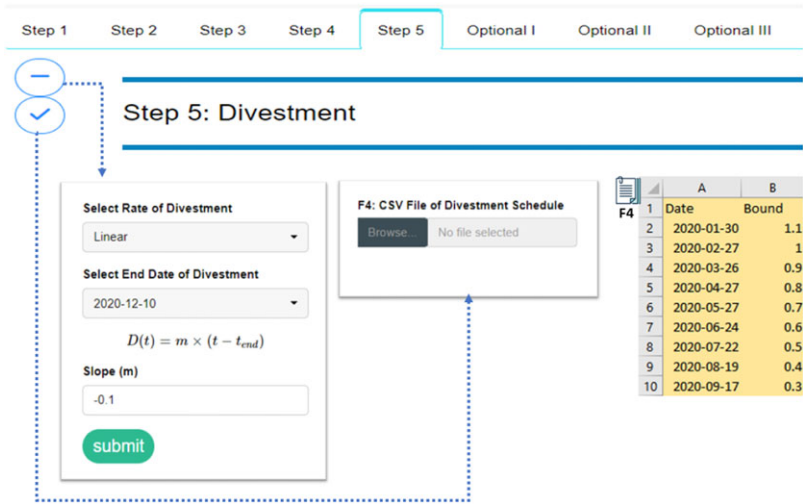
Step 1 | Step 2 | Step 3 | Step 4 | Step 5 | Optional I | Optional II | Optional III

Step 5: Divestment

Select Rate of Divestment

Linear

Select End Date of Divestment

2020-12-10

$D(t) = m \times (t - t_{end})$

Slope (m)

-0.1

submit

F4: CSV File of Divestment Schedule

Browse... No file selected

F4

| | A | B |
|---|---|---|
| 1 | Date | Bound |
| 2 | 2020-01-30 | 1.1 |
| 3 | 2020-02-27 | 1 |
| 4 | 2020-03-26 | 0.9 |
| 5 | 2020-04-27 | 0.8 |
| 6 | 2020-05-27 | 0.7 |
| 7 | 2020-06-24 | 0.6 |
| 8 | 2020-07-22 | 0.5 |
| 9 | 2020-08-19 | 0.4 |
| 10 | 2020-09-17 | 0.3 |